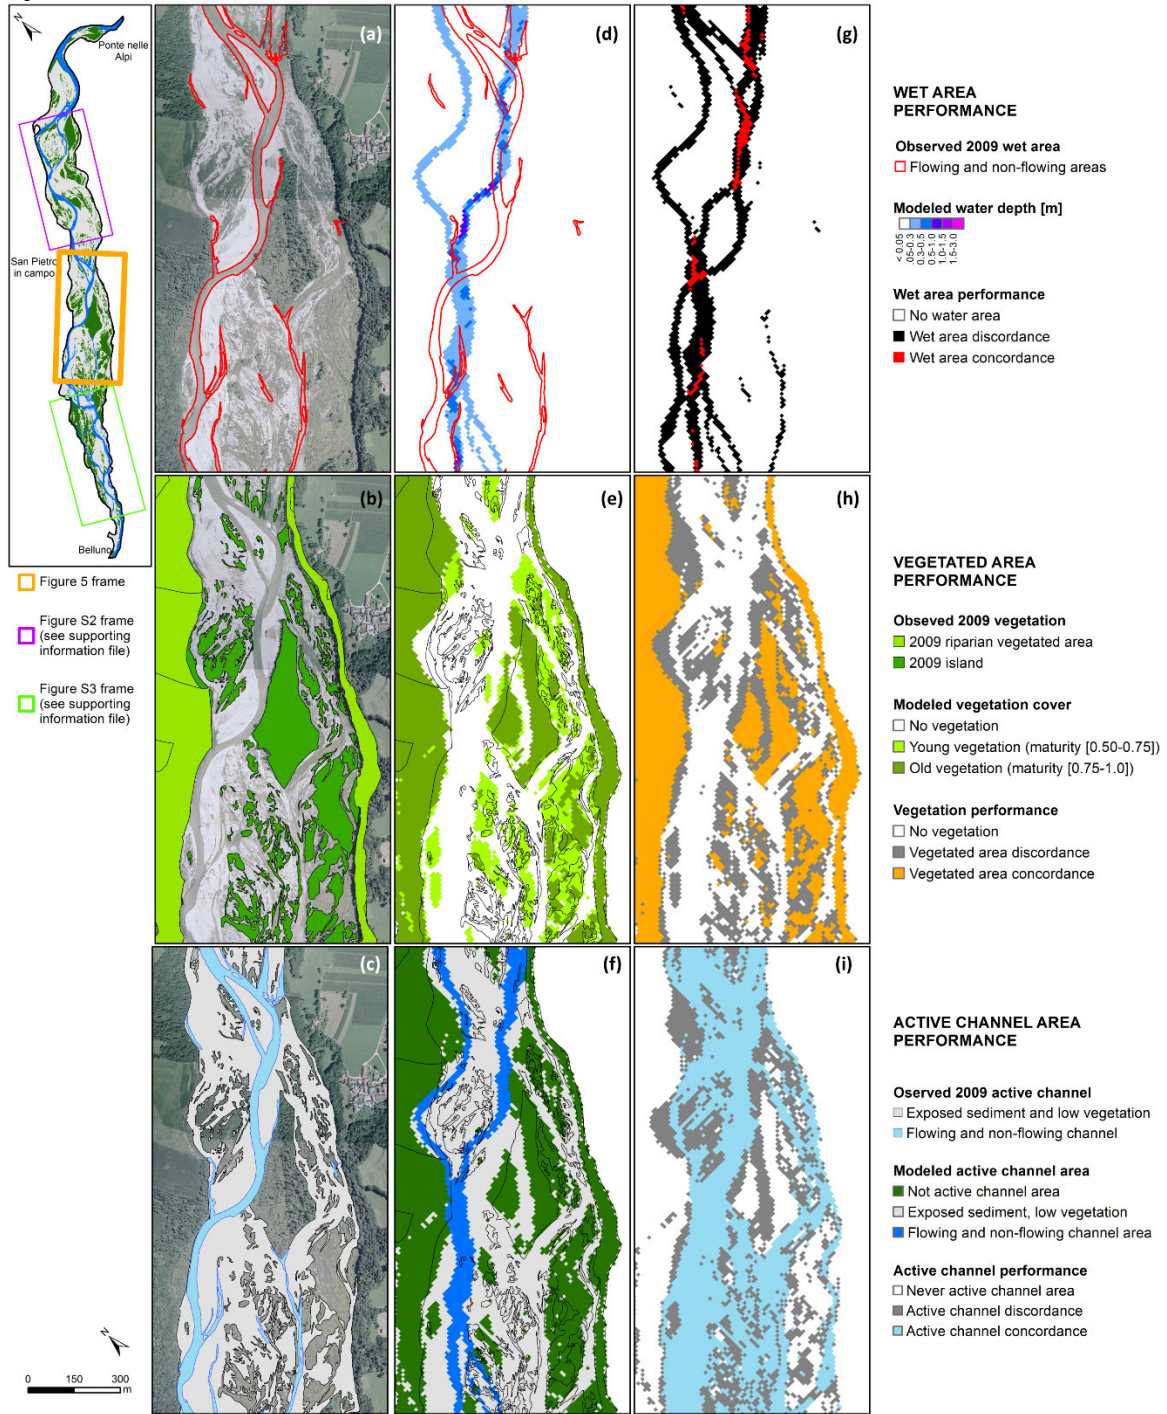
N
Ponte nelle Alpi
San Pietro in campo
Belluno

Figure 5 frame

Figure S2 frame (see supporting information file)

Figure S3 frame (see supporting information file)

(a)
(d)
(g)

WET AREA PERFORMANCE

Observed 2009 wet area
Flowing and non-flowing areas

Modeled water depth [m]
< 0.05
.05-0.3
0.3-0.5
0.5-1.0
1.0-1.5
1.5-3.0

Wet area performance
No water area
Wet area discordance
Wet area concordance

(b)
(e)
(h)

VEGETATED AREA PERFORMANCE

Obseved 2009 vegetation
2009 riparian vegetated area
2009 island

Modeled vegetation cover
No vegetation
Young vegetation (maturity [0.50-0.75])
Old vegetation (maturity [0.75-1.0])

Vegetation performance
No vegetation
Vegetated area discordance
Vegetated area concordance

(c)
(f)
(i)

ACTIVE CHANNEL AREA PERFORMANCE

Oserved 2009 active channel
Exposed sediment and low vegetation
Flowing and non-flowing channel

Modeled active channel area
Not active channel area
Exposed sediment, low vegetation
Flowing and non-flowing channel area

Active channel performance
Never active channel area
Active channel discordance
Active channel concordance

N
0 150 300
m